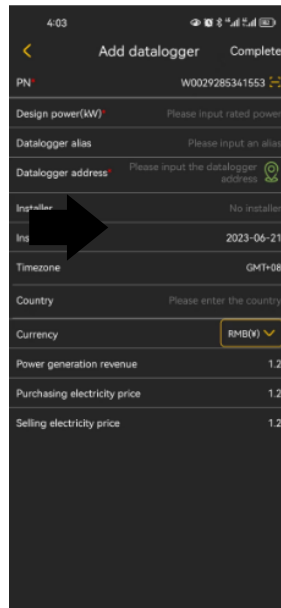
4:03

Add datalogger

Complete

PN*

W0029285341553

Design power(kW)*

Please input rated power

Datalogger alias

Please input an alias

Datalogger address*

Please input the datalogger address

Installer

No installer

Ins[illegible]

2023-06-21

Timezone

GMT+08

Country

Please enter the country

Currency

RMB(¥)

Power generation revenue

1.2

Purchasing electricity price

1.2

Selling electricity price

1.2